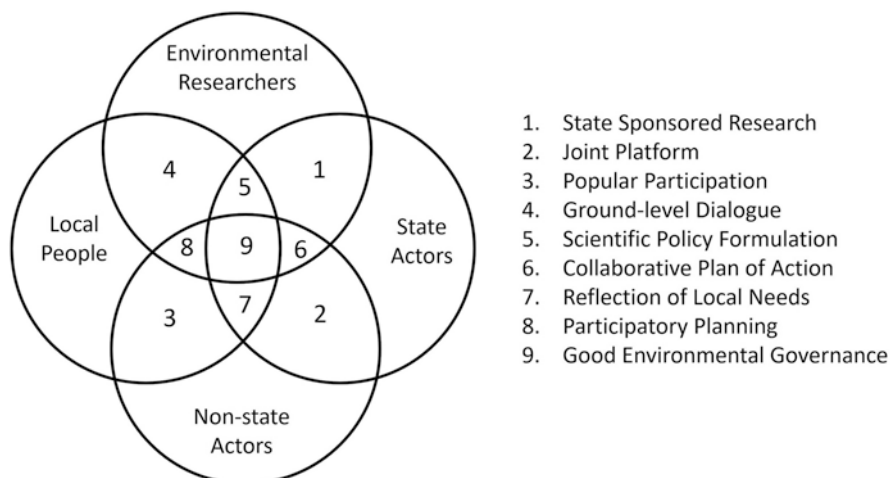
Environmental Researchers

4

5

1

Local People

8

9

6

State Actors

3

7

2

Non-state Actors

1. State Sponsored Research
2. Joint Platform
3. Popular Participation
4. Ground-level Dialogue
5. Scientific Policy Formulation
6. Collaborative Plan of Action
7. Reflection of Local Needs
8. Participatory Planning
9. Good Environmental Governance